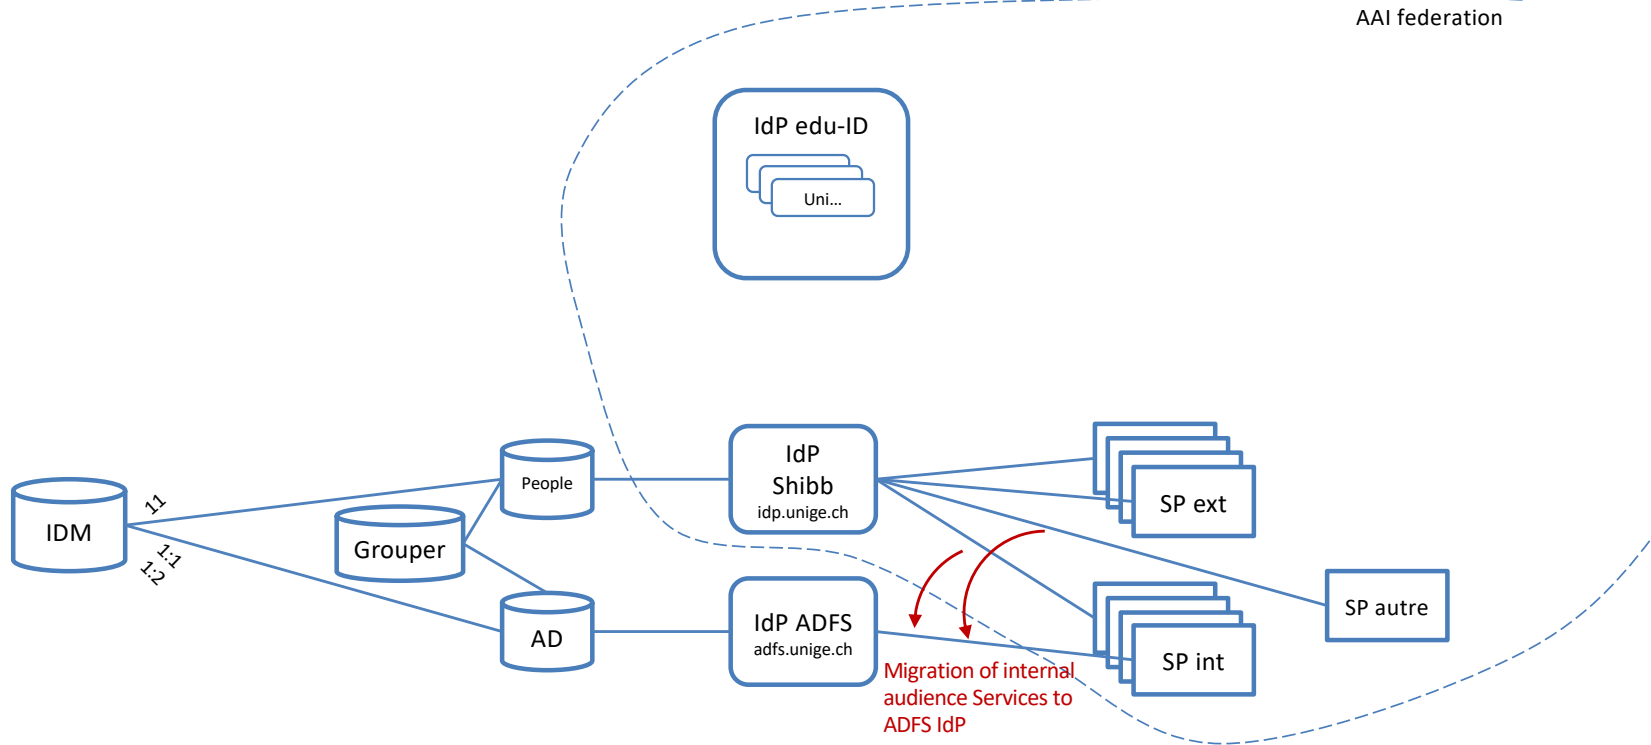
AAI federation

IdP edu-ID

Uni...

IDM

11

1:1

1:2

People

Grouper

AD

IdP
Shibb
idp.unige.ch

IdP ADFS
adfs.unige.ch

SP ext

SP autre

SP int

Migration of internal audience Services to ADFS IdP